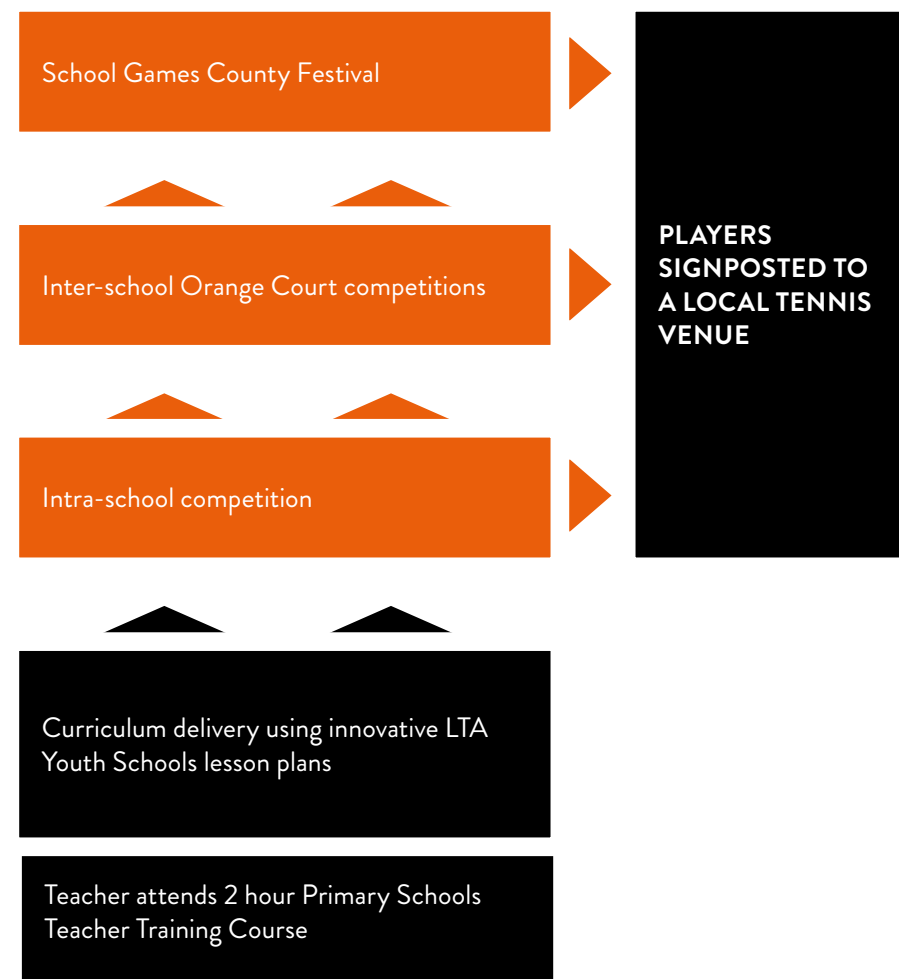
School Games County Festival

Inter-school Orange Court competitions

Intra-school competition

Curriculum delivery using innovative LTA Youth Schools lesson plans

Teacher attends 2 hour Primary Schools Teacher Training Course

PLAYERS SIGNPOSTED TO A LOCAL TENNIS VENUE